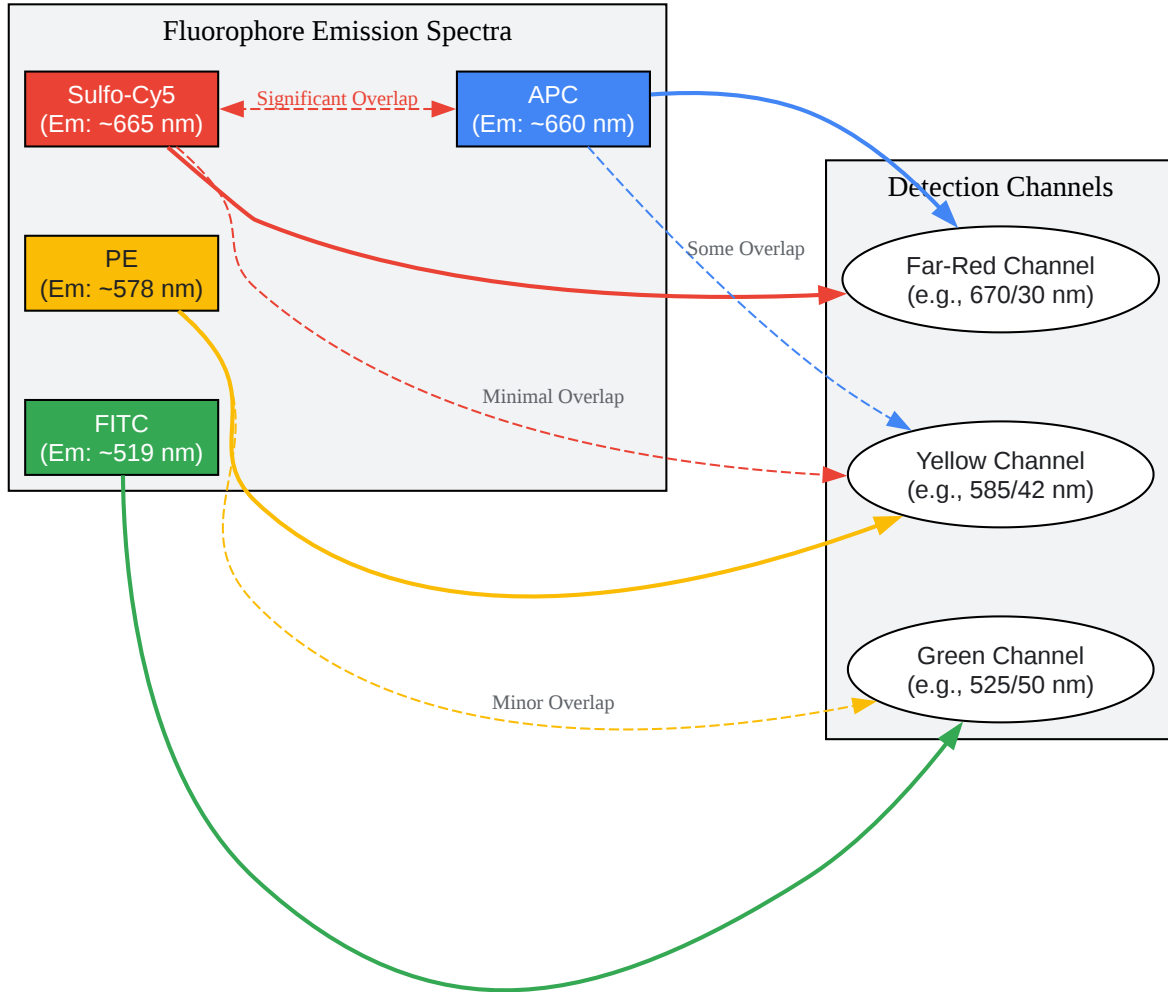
Fluorophore Emission Spectra

Sulfo-Cy5
(Em: ~665 nm)

Significant Overlap

APC
(Em: ~660 nm)

PE
(Em: ~578 nm)

FITC
(Em: ~519 nm)

Some Overlap

Minimal Overlap

Minor Overlap

Detection Channels

Far-Red Channel
(e.g., 670/30 nm)

Yellow Channel
(e.g., 585/42 nm)

Green Channel
(e.g., 525/50 nm)